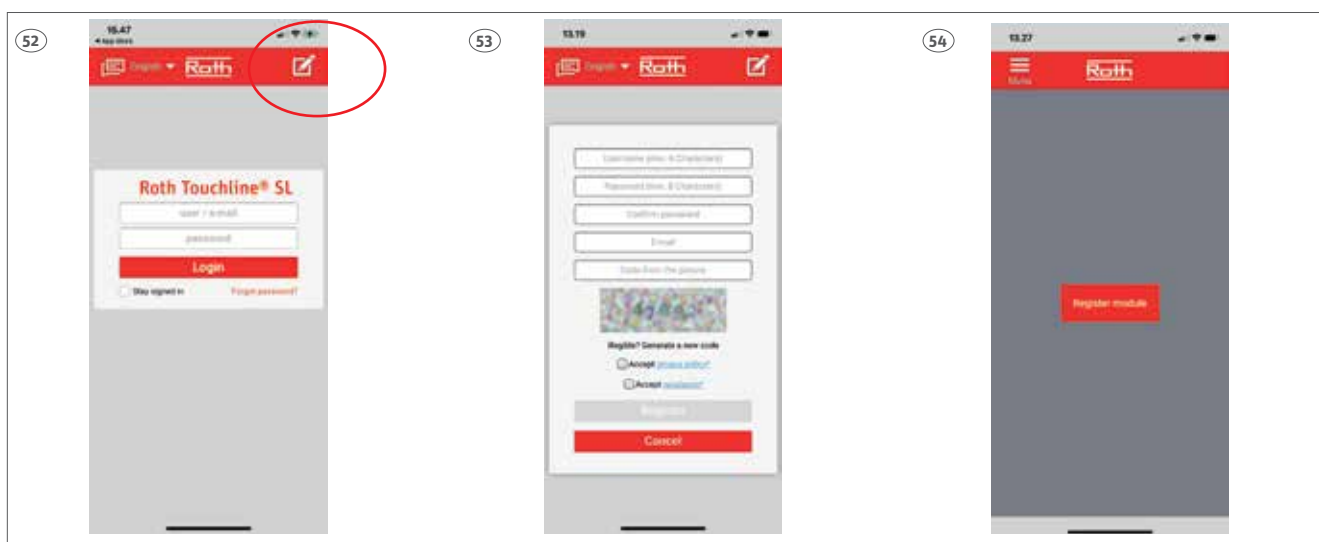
52

15.47
◂ App Store

English ▾ Roth

Roth Touchline® SL

user / e-mail

password

Login

Stay signed in

Forgot password?

53

13.19

English ▾ Roth

Username (min. 6 Characters)

Password (min. 8 Characters)

Confirm password

Email

Code from the picture

Illegible? Generate a new code

Accept privacy policy?

Accept regulations?

Register

Cancel

54

13.27

Menu

Roth

Register module